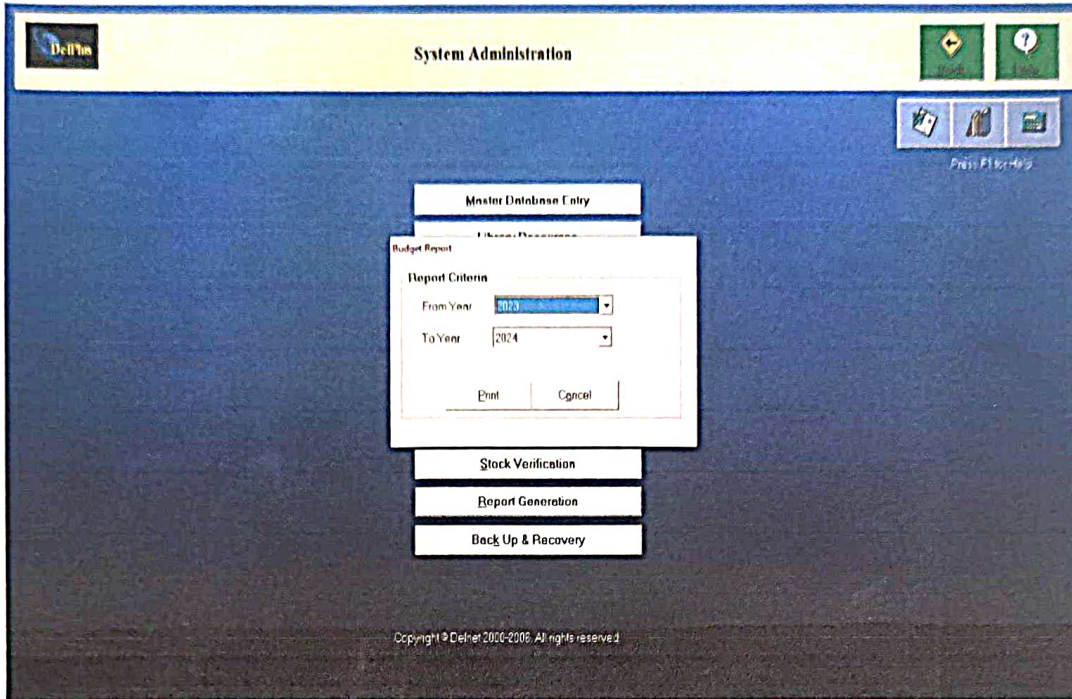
DelPlus

System Administration

Back

Help

Press F1 for Help

Master Database Entry

Library Resources

Budget Report

Report Criteria

From Year 2023

To Year 2024

Print

Cancel

Stock Verification

Report Generation

Back Up & Recovery

Copyright © Delnet 2000-2006. All rights reserved.